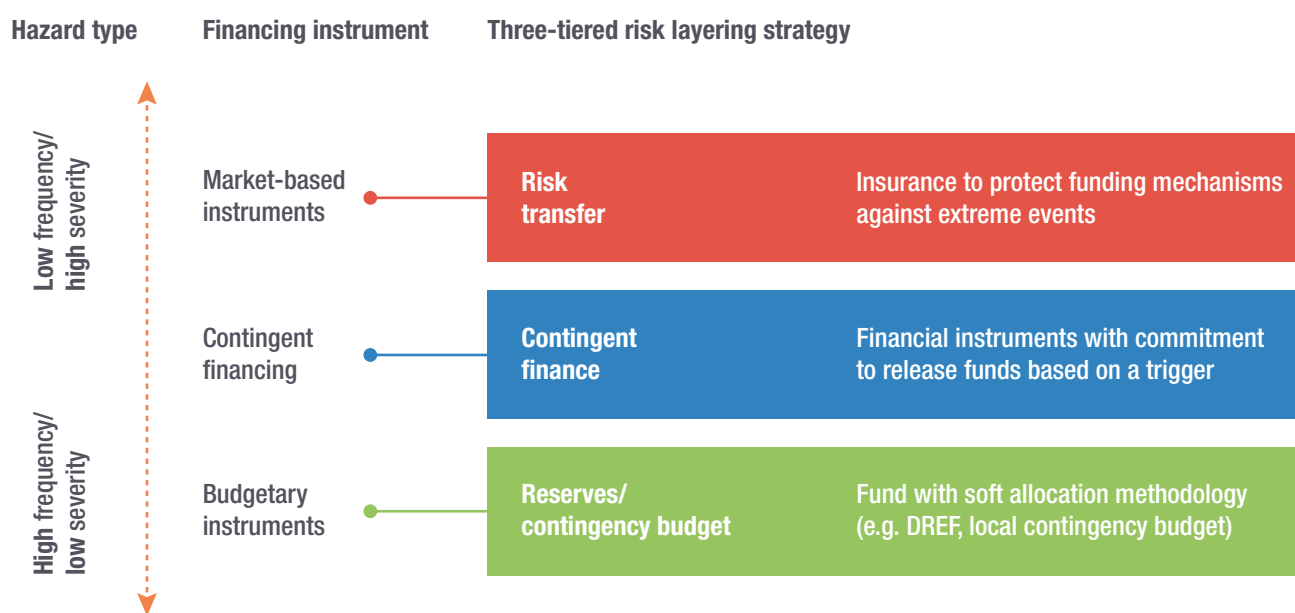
Hazard type

Financing instrument

Three-tiered risk layering strategy

Low frequency/ high severity

High frequency/ low severity

Market-based instruments

Risk transfer

Insurance to protect funding mechanisms against extreme events

Contingent financing

Contingent finance

Financial instruments with commitment to release funds based on a trigger

Budgetary instruments

Reserves/ contingency budget

Fund with soft allocation methodology (e.g. DREF, local contingency budget)